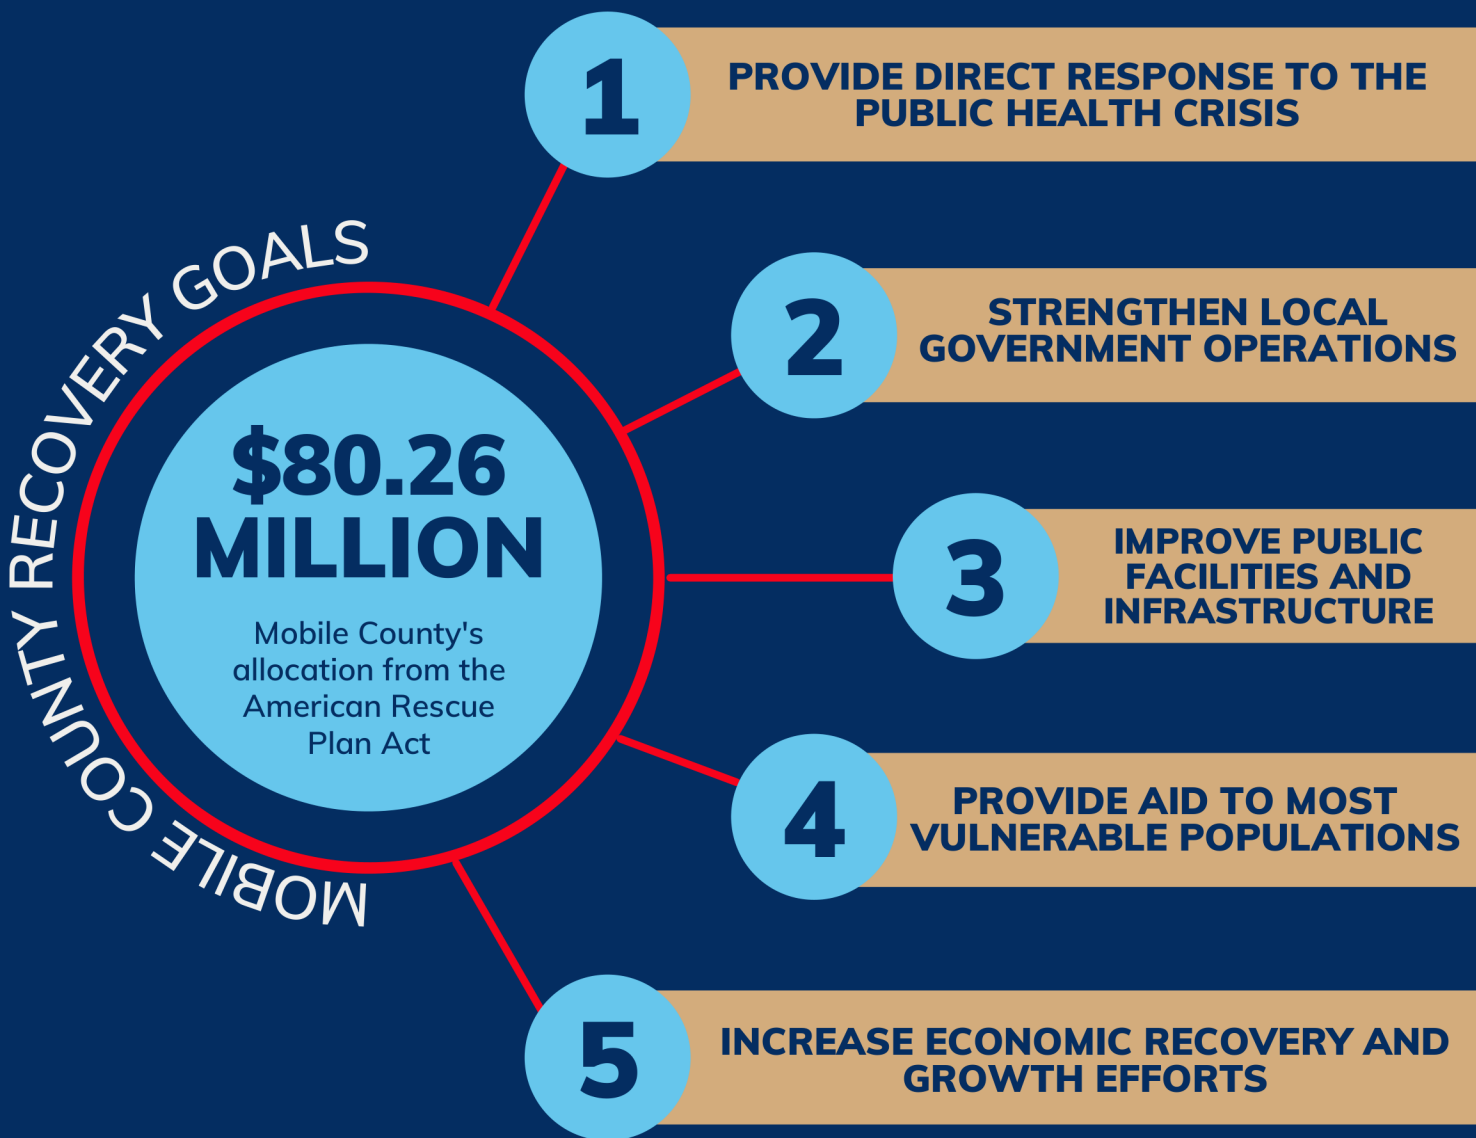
MOBILE COUNTY RECOVERY GOALS

$80.26 MILLION

Mobile County's allocation from the American Rescue Plan Act

1 PROVIDE DIRECT RESPONSE TO THE PUBLIC HEALTH CRISIS

2 STRENGTHEN LOCAL GOVERNMENT OPERATIONS

3 IMPROVE PUBLIC FACILITIES AND INFRASTRUCTURE

4 PROVIDE AID TO MOST VULNERABLE POPULATIONS

5 INCREASE ECONOMIC RECOVERY AND GROWTH EFFORTS